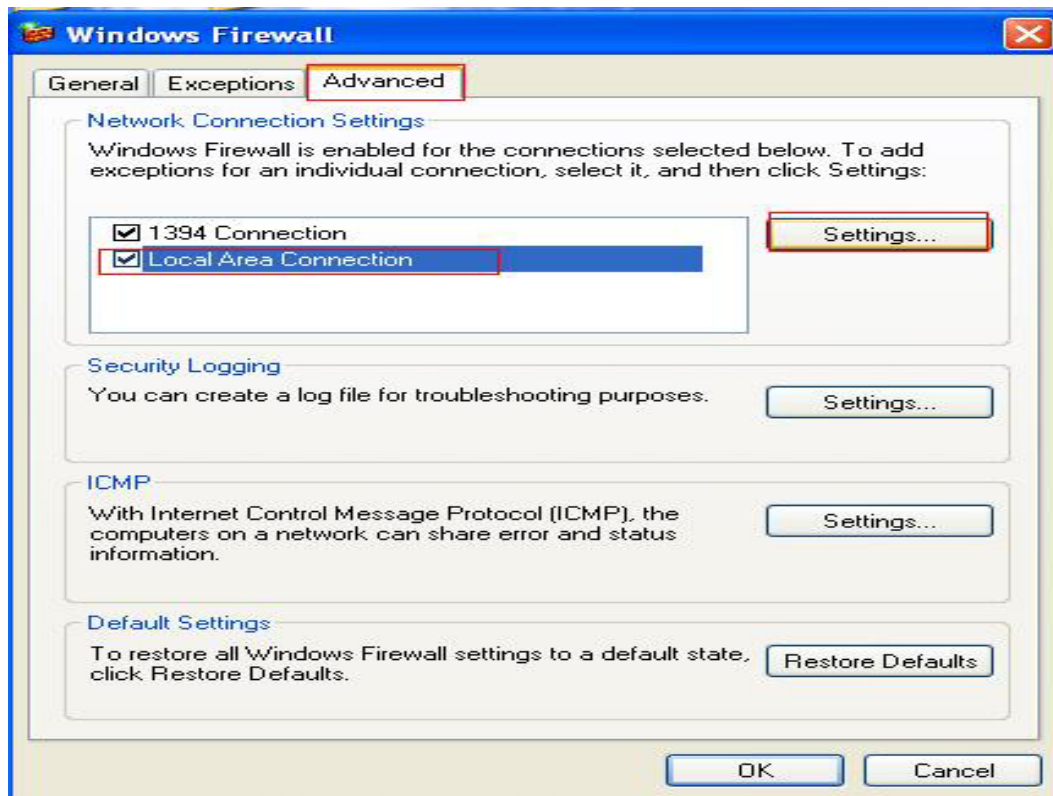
Windows Firewall

General | Exceptions | Advanced

Network Connection Settings

Windows Firewall is enabled for the connections selected below. To add exceptions for an individual connection, select it, and then click Settings:

☑ 1394 Connection
☑ Local Area Connection

Settings...

Security Logging

You can create a log file for troubleshooting purposes.

Settings...

ICMP

With Internet Control Message Protocol (ICMP), the computers on a network can share error and status information.

Settings...

Default Settings

To restore all Windows Firewall settings to a default state, click Restore Defaults.

Restore Defaults

OK | Cancel